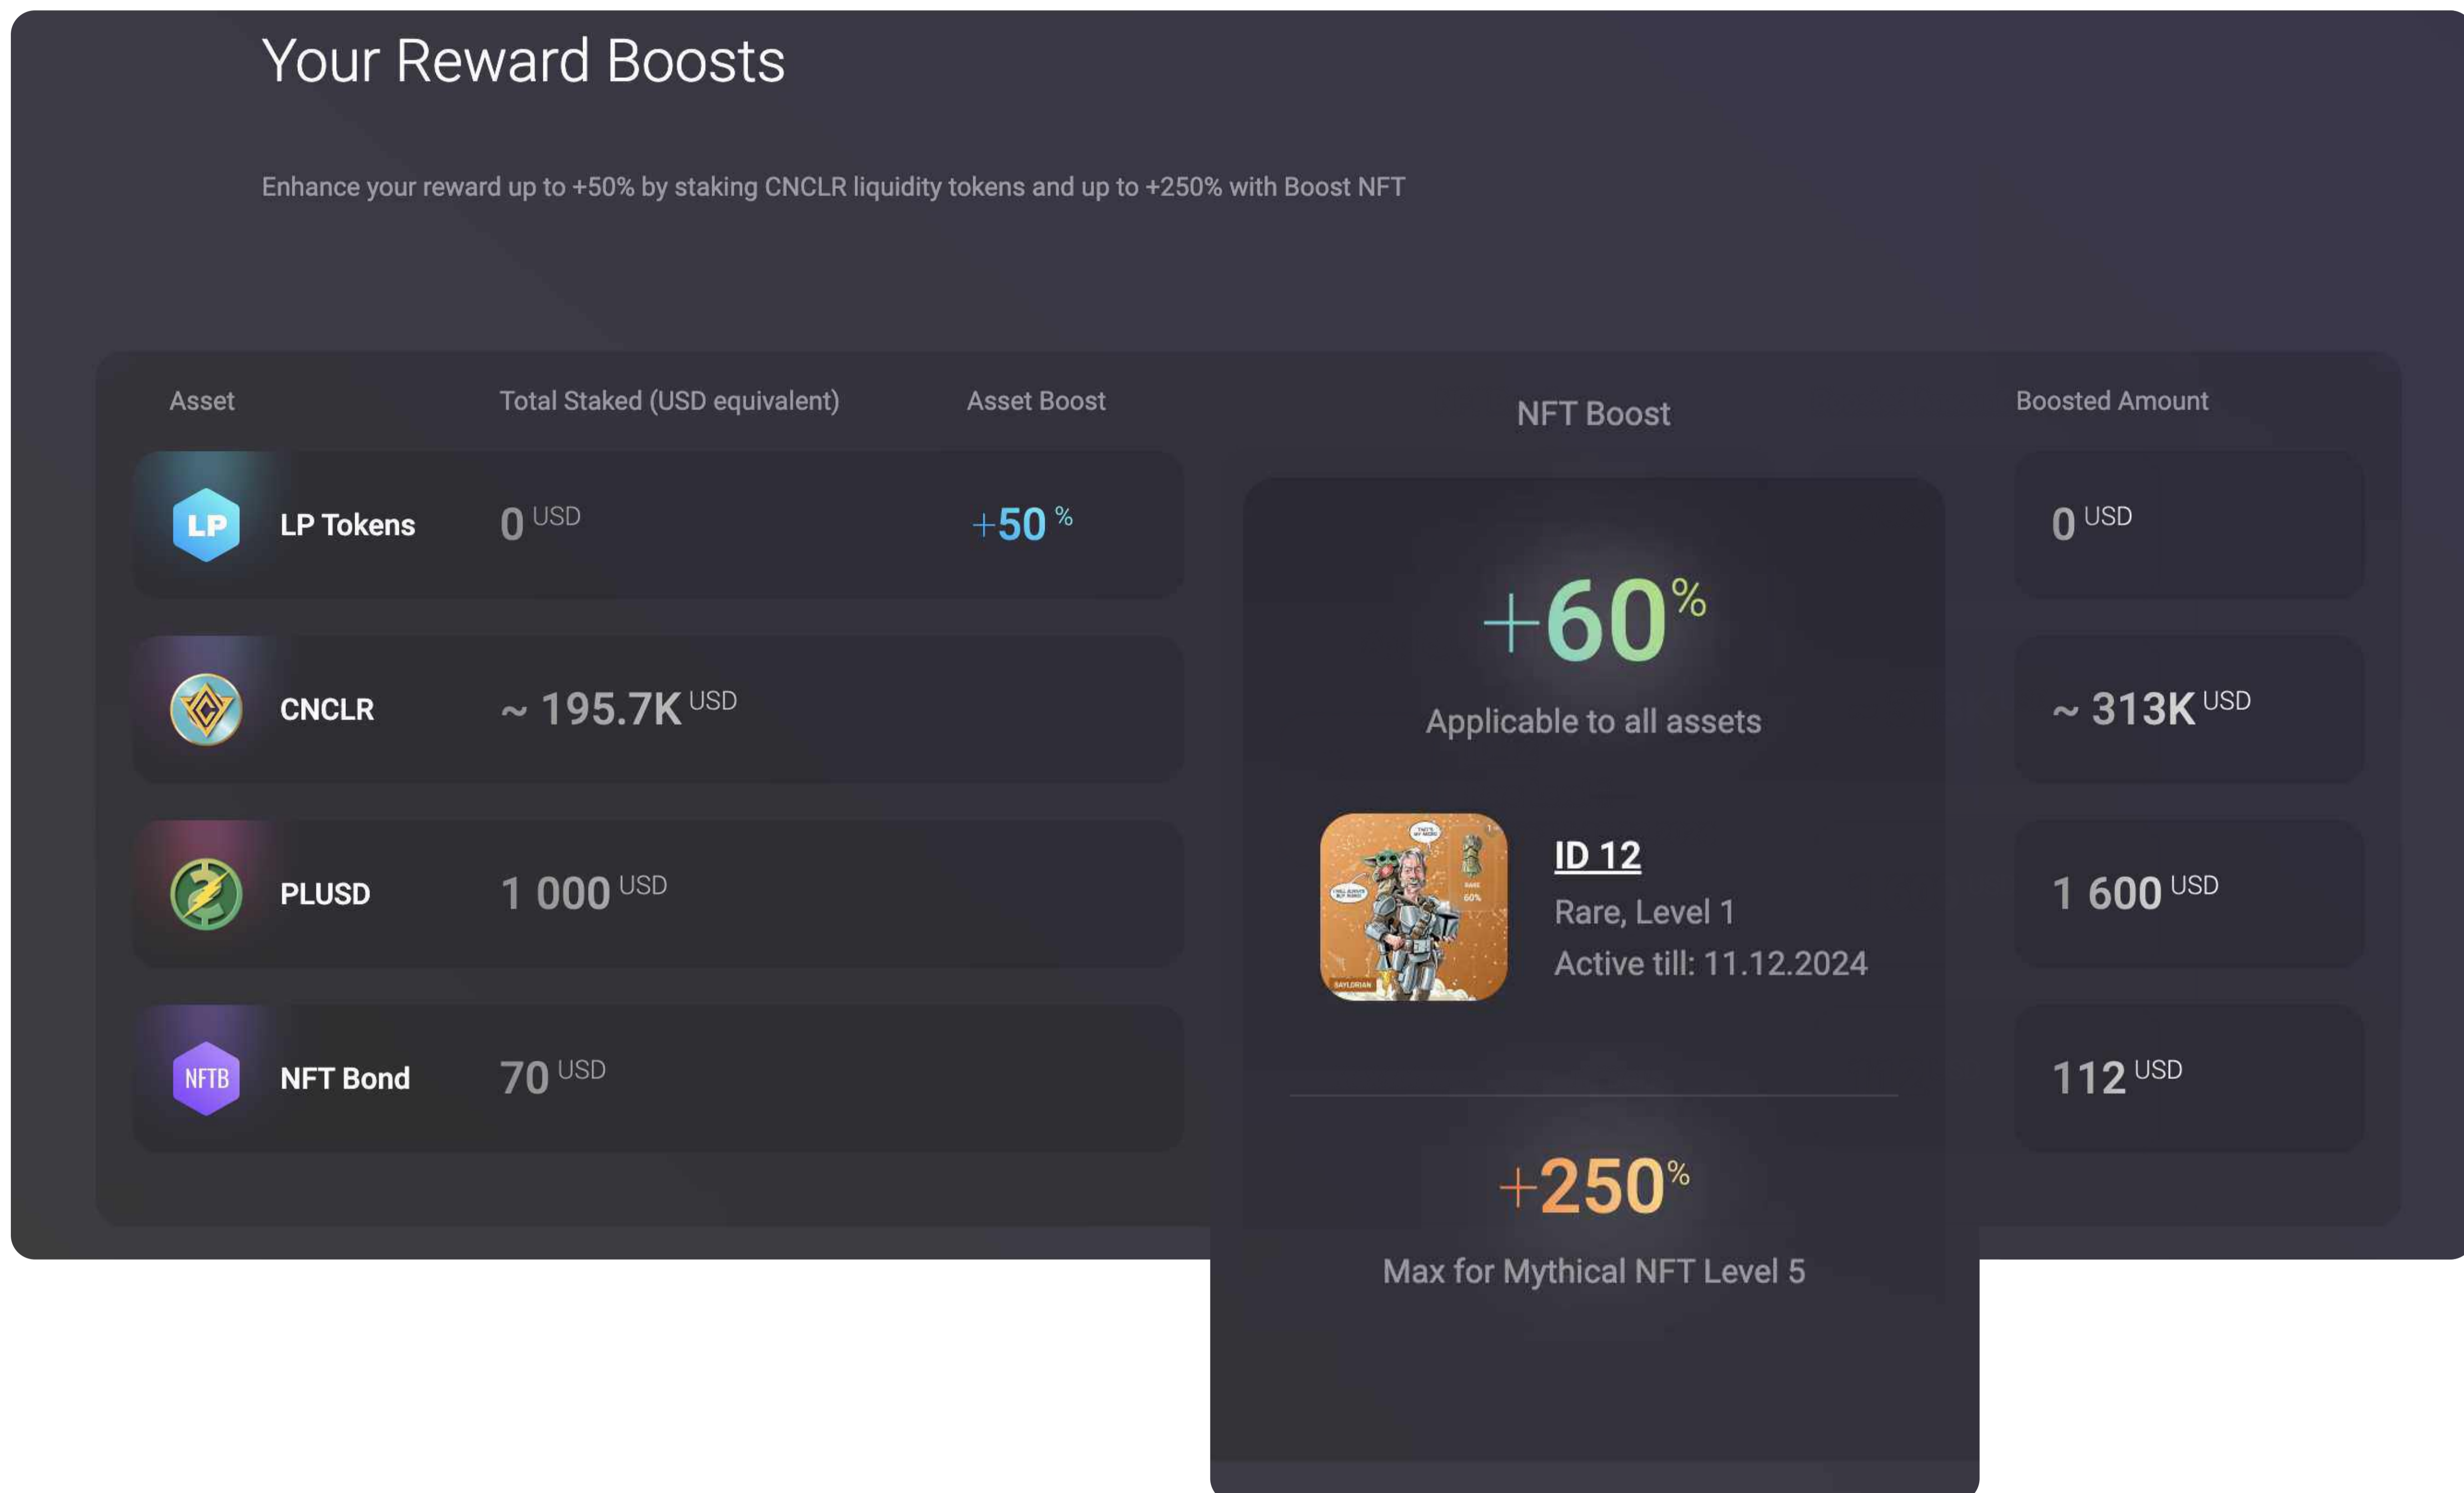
Your Reward Boosts

Enhance your reward up to +50% by staking CNCLR liquidity tokens and up to +250% with Boost NFT

| Asset | Total Staked (USD equivalent) | Asset Boost |
|---|---|---|
| LP LP Tokens | 0 USD | +50 % |
| CNCLR | ~ 195.7K USD | |
| PLUSD | 1 000 USD | |
| NFTB NFT Bond | 70 USD | |

NFT Boost

+60%

Applicable to all assets

ID 12
Rare, Level 1
Active till: 11.12.2024

+250%

Max for Mythical NFT Level 5

Boosted Amount

0 USD

~ 313K USD

1 600 USD

112 USD